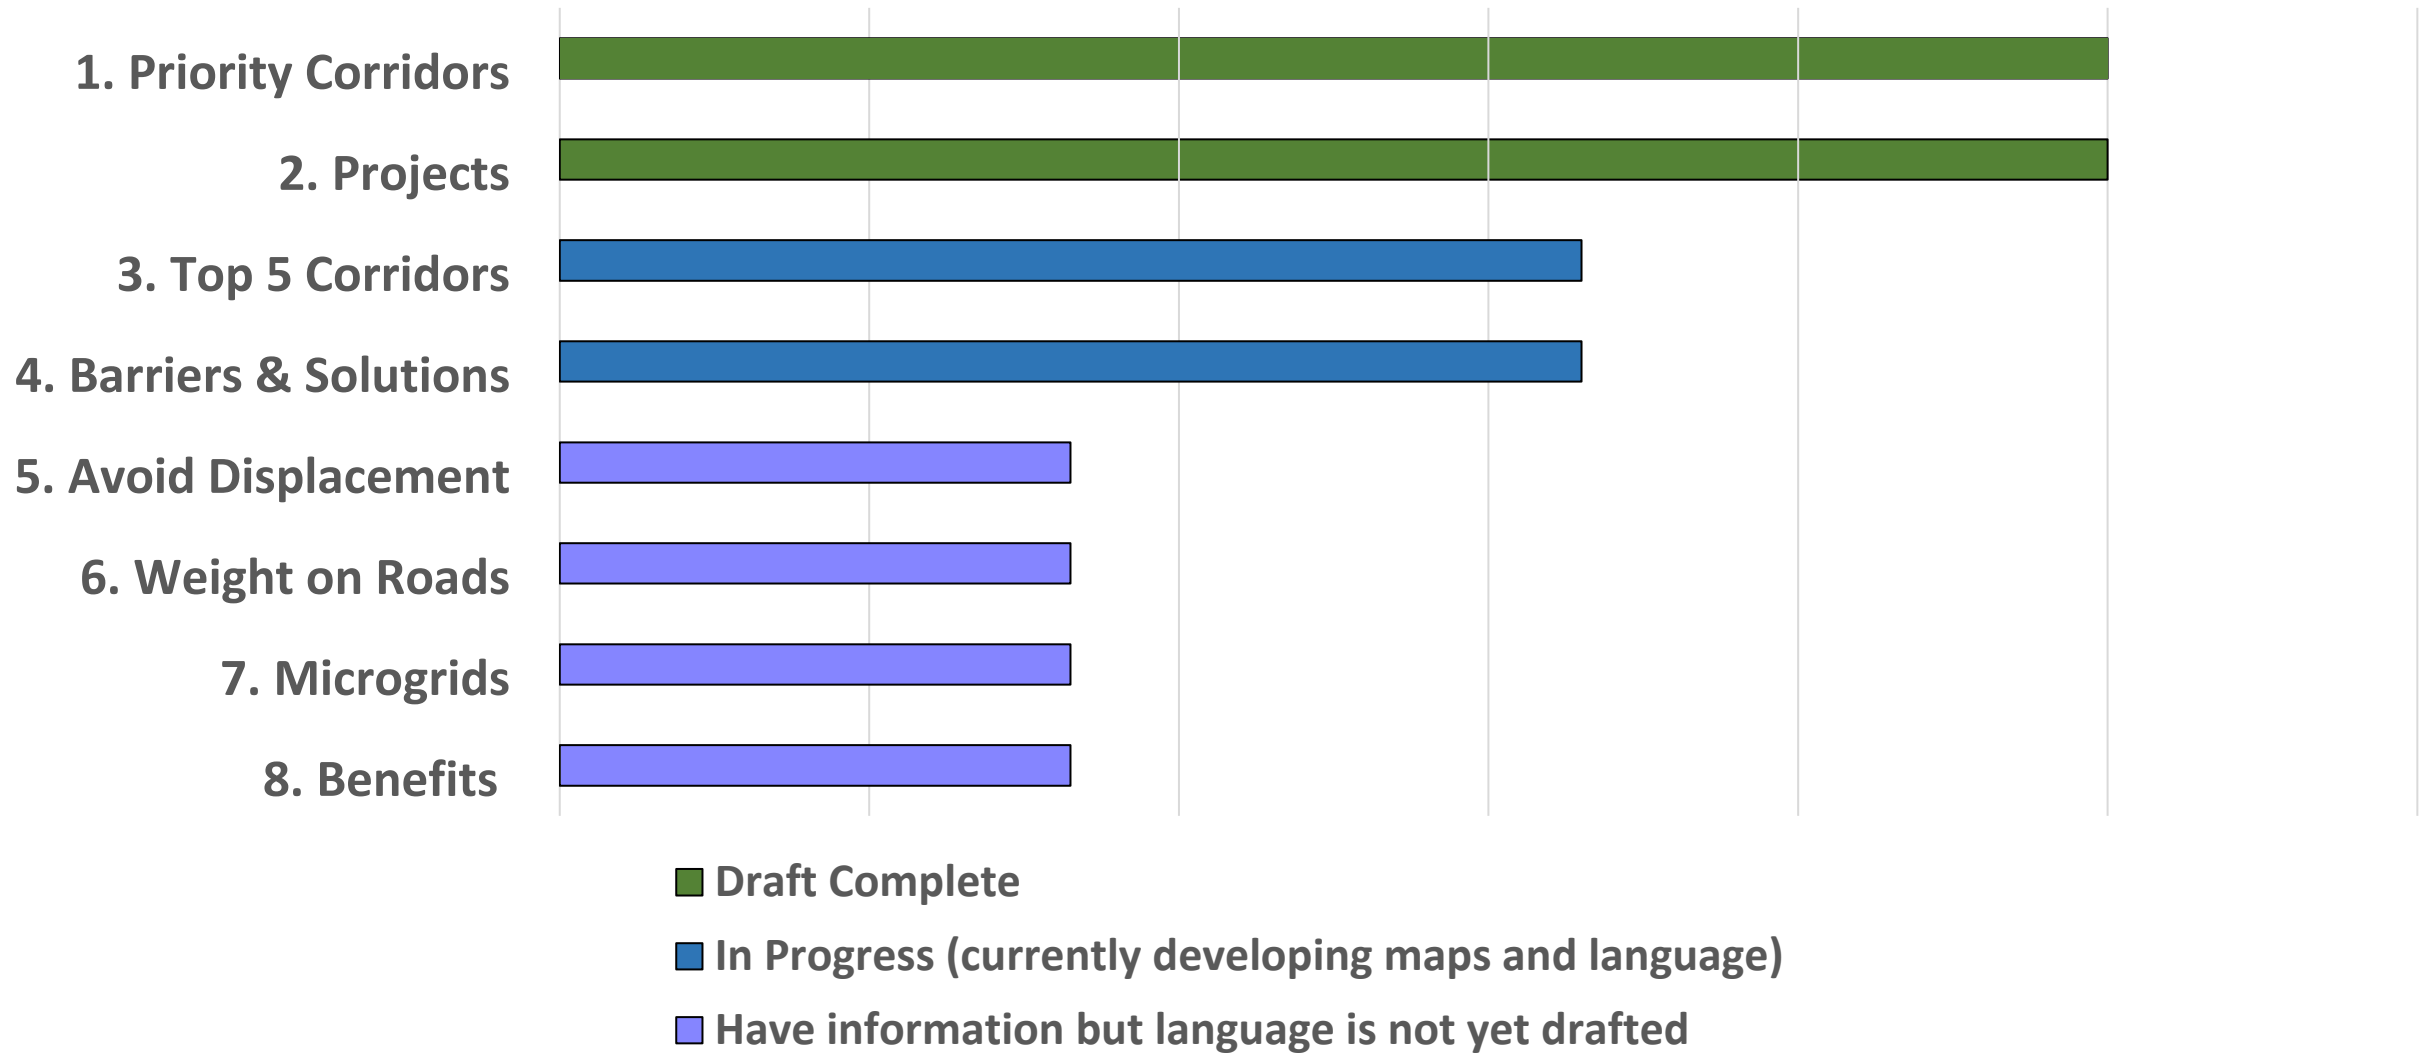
1. Priority Corridors
2. Projects
3. Top 5 Corridors
4. Barriers & Solutions
5. Avoid Displacement
6. Weight on Roads
7. Microgrids
8. Benefits

Draft Complete
In Progress (currently developing maps and language)
Have information but language is not yet drafted